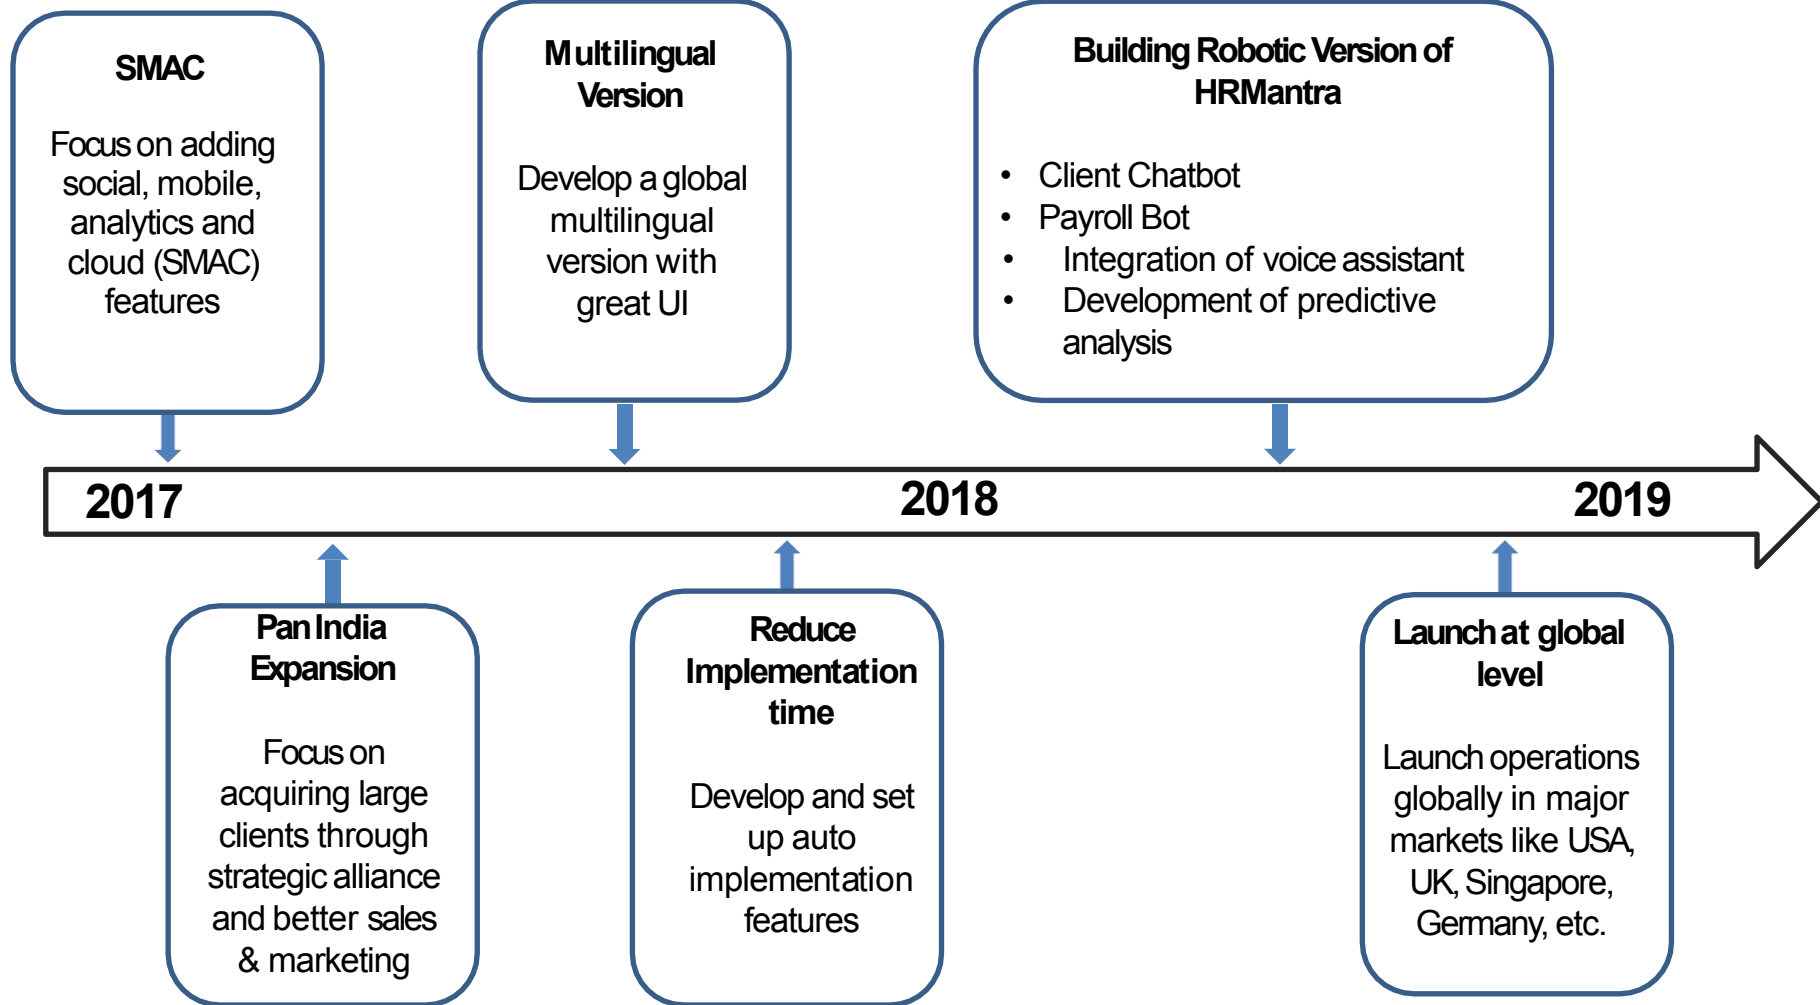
SMAC

Focus on adding social, mobile, analytics and cloud (SMAC) features

Multilingual Version

Develop a global multilingual version with great UI

Building Robotic Version of HRMantra

- Client Chatbot
- Payroll Bot
- Integration of voice assistant
- Development of predictive analysis

2017

2018

2019

Pan India Expansion

Focus on acquiring large clients through strategic alliance and better sales & marketing

Reduce Implementation time

Develop and set up auto implementation features

Launch at global level

Launch operations globally in major markets like USA, UK, Singapore, Germany, etc.